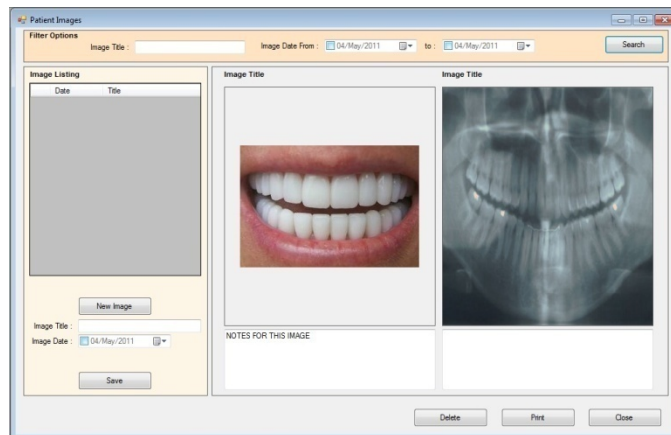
Patient Images

Filter Options

Image Title :

Image Date From : 04/May/2011

to : 04/May/2011

Search

Image Listing

| Date | Title |
|---|---|

New Image

Image Title :

Image Date : 04/May/2011

Save

Image Title

Image Title

NOTES FOR THIS IMAGE

Delete

Print

Close